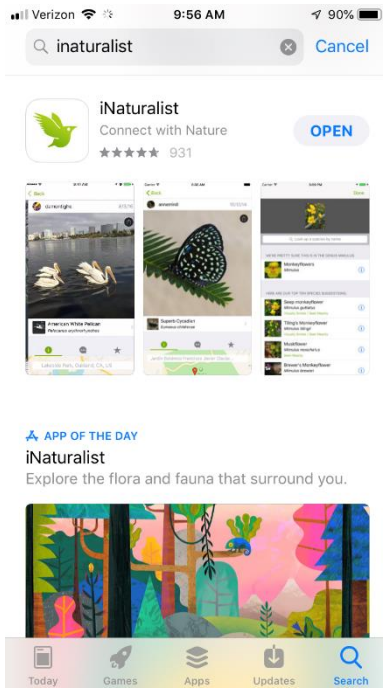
Verizon 9:56 AM 90%

inaturalist Cancel

iNaturalist
Connect with Nature
931
OPEN

American White Pelican
Pelecanus erythrorhynchos

Superb Cycadian
Eumaeus childrenae

MonkeyFlowers
Mimulus

Seep monkeyflower
Mimulus guttatus

Tiling's Monkeyflower
Mimulus tilingii

Muskflower
Mimulus moschatus

Brewer's Monkeyflower
Mimulus breweri

APP OF THE DAY
iNaturalist
Explore the flora and fauna that surround you.

Today Games Apps Updates Search